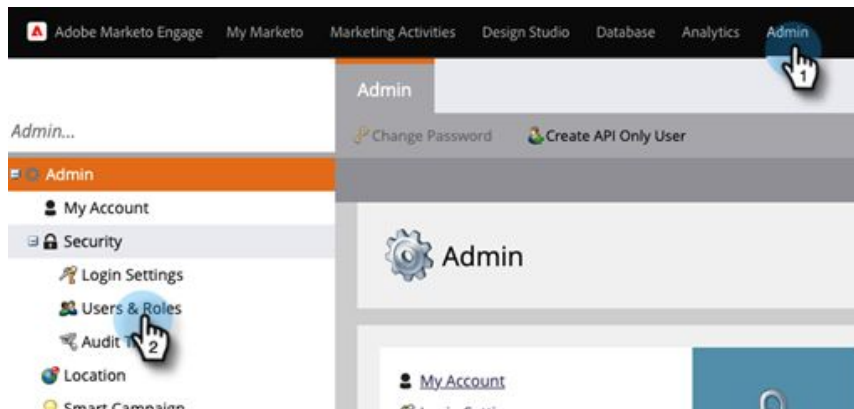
Adobe Marketo Engage My Marketo Marketing Activities Design Studio Database Analytics Admin

1

Admin

Admin...

Change Password Create API Only User

Admin

My Account

Security

Login Settings

Users & Roles

Audit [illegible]

2

Location

Smart Campaign

Admin

My Account

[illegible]